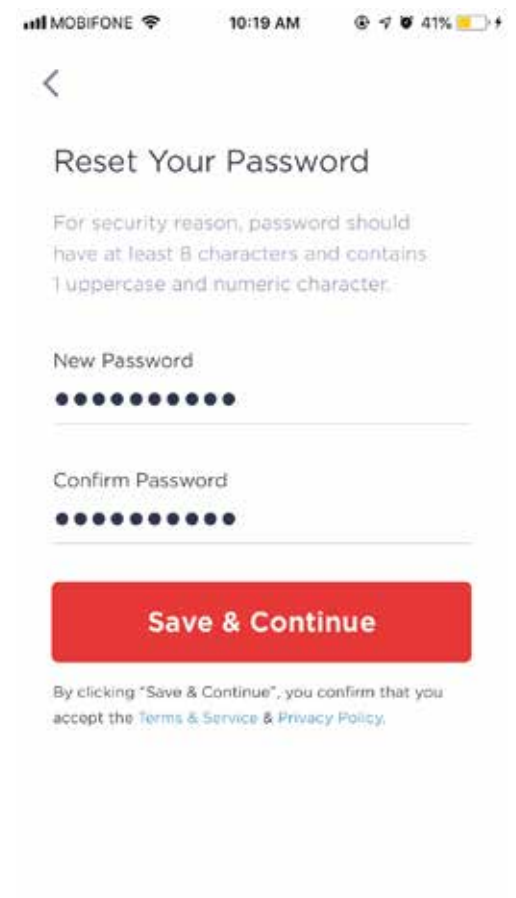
MOBIFONE 10:19 AM 41%

<

Reset Your Password

For security reason, password should have at least 8 characters and contains 1 uppercase and numeric character.

New Password
•••••••••••

Confirm Password
•••••••••••

Save & Continue

By clicking "Save & Continue", you confirm that you accept the Terms & Service & Privacy Policy.